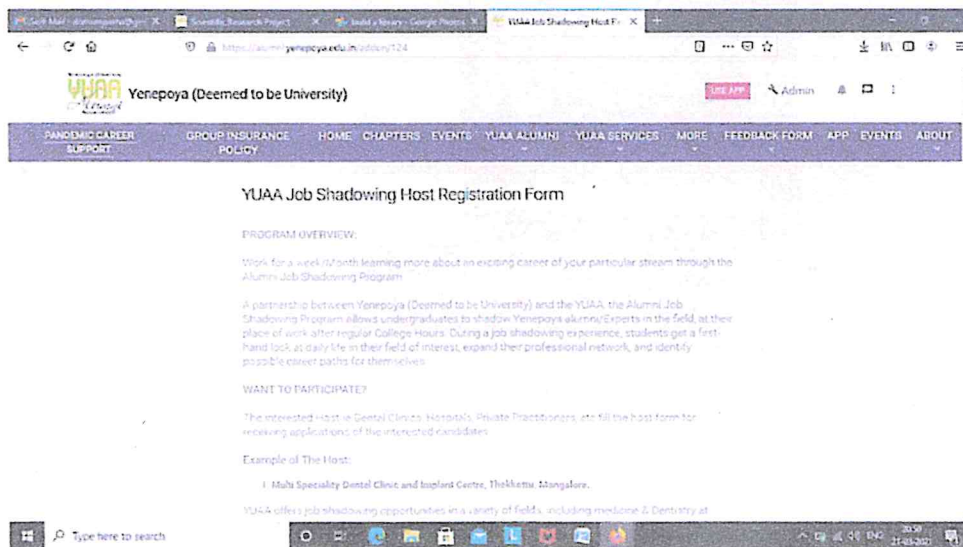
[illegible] X Scientific Research Project X Build a library - Google Photos X YUAA Job Shadowing Host F X +

https://alumni.yenepoya.edu.in/admin/124

YUAA Yenepoya (Deemed to be University)

USE APP Admin

PANDEMIC CAREER SUPPORT GROUP INSURANCE POLICY HOME CHAPTERS EVENTS YUAA ALUMNI YUAA SERVICES MORE FEEDBACK FORM APP EVENTS ABOUT

YUAA Job Shadowing Host Registration Form

PROGRAM OVERVIEW:

Work for a week/Month learning more about an exciting career of your particular stream through the Alumni Job Shadowing Program

A partnership between Yenepoya (Deemed to be University) and the YUAA, the Alumni Job Shadowing Program allows undergraduates to shadow Yenepoya alumni/Experts in the field, at their place of work after regular College Hours. During a job shadowing experience, students get a first-hand look at daily life in their field of interest, expand their professional network, and identify possible career paths for themselves.

WANT TO PARTICIPATE?

The interested Host ie Dental Clinics, Hospitals, Private Practitioners, etc fill the host form for receiving applications of the interested candidates.

Example of The Host:

1. Multi Speciality Dental Clinic and Implant Centre, Thokkottu, Mangalore.

YUAA offers job shadowing opportunities in a variety of fields, including medicine & Dentistry at

Type here to search

20:30 21-03-2021